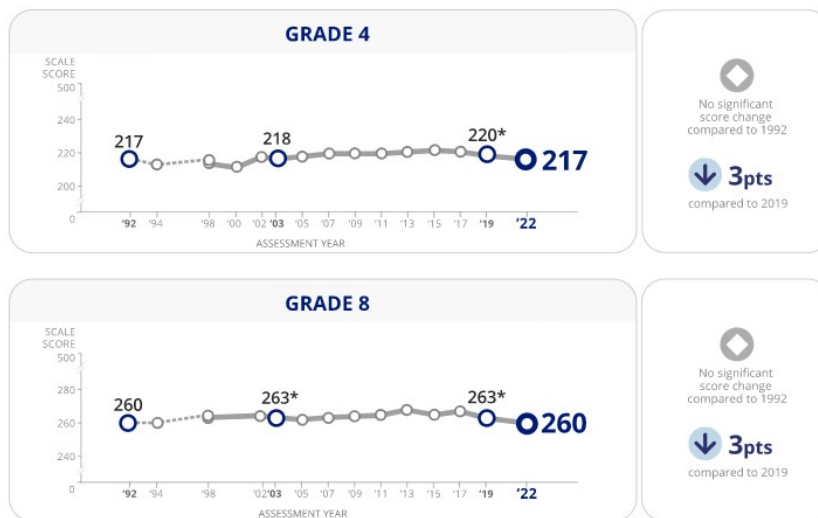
GRADE 4

SCALE SCORE
500
240
220
200
0

217
218
220*
217

'92 '94 '98 '00 '02 '03 '05 '07 '09 '11 '13 '15 '17 '19 '22
ASSESSMENT YEAR

No significant score change compared to 1992

3pts
compared to 2019

GRADE 8

SCALE SCORE
500
280
260
240
0

260
263*
263*
260

'92 '94 '98 '02 '03 '05 '07 '09 '11 '13 '15 '17 '19 '22
ASSESSMENT YEAR

No significant score change compared to 1992

3pts
compared to 2019